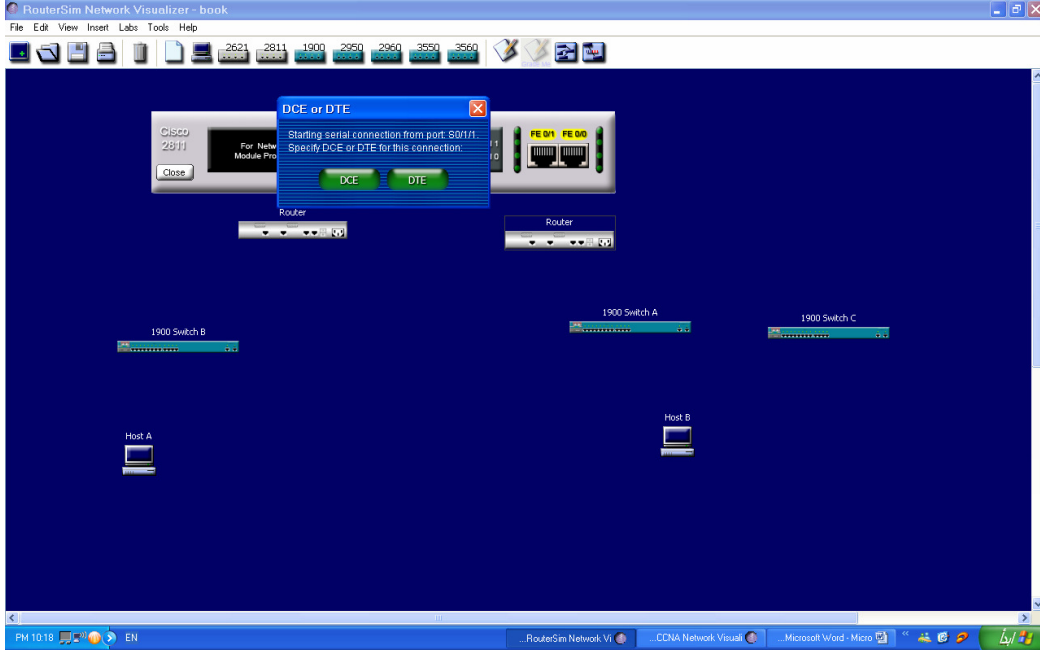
RouterSim Network Visualizer - book

File Edit View Insert Labs Tools Help

2621 2811 1900 2950 2960 3550 3560

Cisco 2811

Close

For Netw
Module Pro

DCE or DTE

Starting serial connection from port: S0/1/1.
Specify DCE or DTE for this connection:

DCE DTE

FE 0/1 FE 0/0

Router

Router

1900 Switch A

1900 Switch C

1900 Switch B

Host B

Host A

PM 10:18 EN

...RouterSim Network Vi

...CCNA Network Visuali

...Microsoft Word - Micro